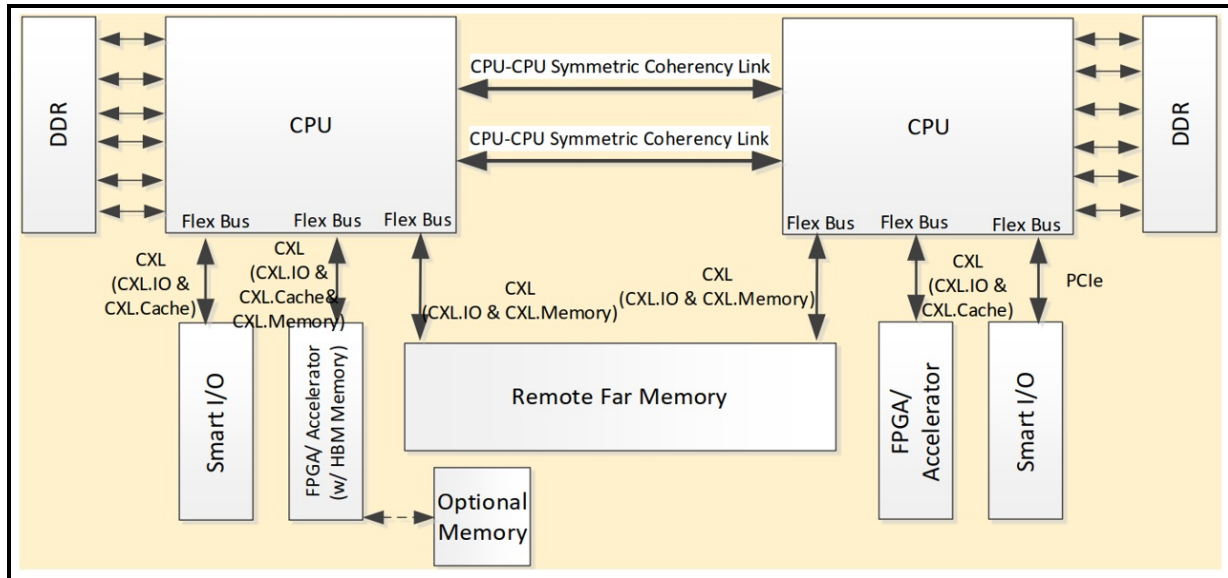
DDR

CPU

CPU-CPU Symmetric Coherency Link

CPU-CPU Symmetric Coherency Link

CPU

DDR

Flex Bus Flex Bus Flex Bus

Flex Bus Flex Bus Flex Bus

CXL (CXL.IO & CXL.Cache)

CXL (CXL.IO & CXL.Cache& CXL.Memory)

CXL (CXL.IO & CXL.Memory)

CXL (CXL.IO & CXL.Memory)

CXL (CXL.IO & CXL.Cache)

PCIe

Smart I/O

FPGA/ Accelerator (w/ HBM Memory)

Remote Far Memory

FPGA/ Accelerator

Smart I/O

Optional Memory